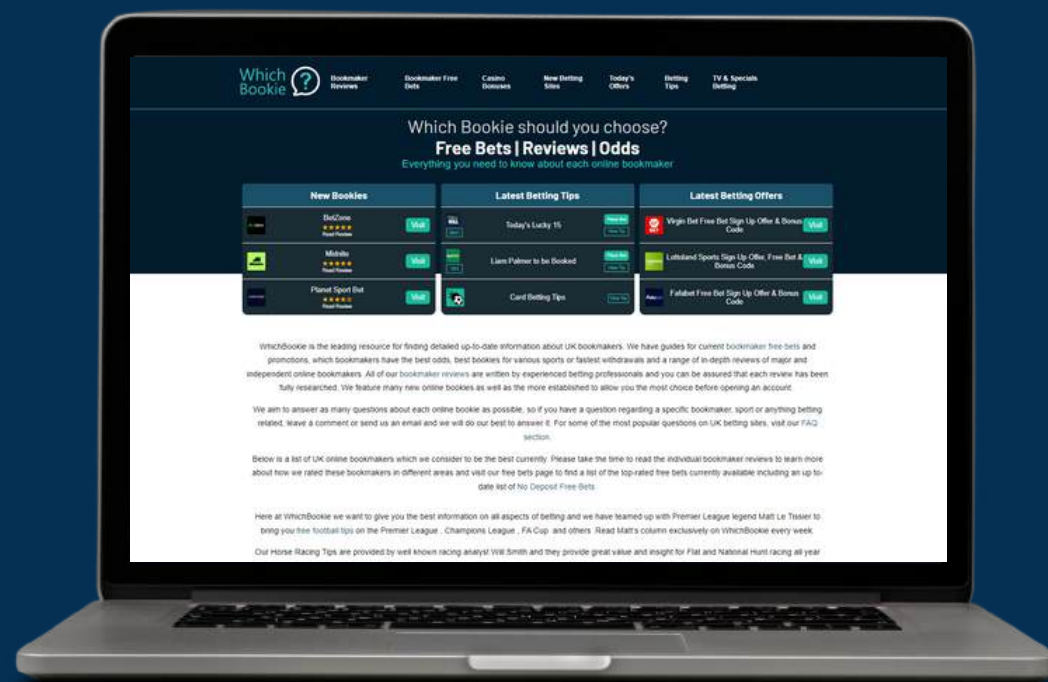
Which Bookie

Bookmaker Reviews
Bookmaker Free Bets
Casino Bonuses
New Betting Sites
Today's Offers
Betting Tips
TV & Specials Betting

Which Bookie should you choose?

Free Bets | Reviews | Odds

Everything you need to know about each online bookmaker

| New Bookies | Latest Betting Tips | Latest Betting Offers |
|---|---|---|
| BetZone ★★★★★ Read Review Visit | Today's Lucky 15 | Virgin Bet Free Bet Sign Up Offer & Bonus Code Visit |
| Midnite ★★★★★ Read Review Visit | Liam Palmer to be Booked | Lottoland Sports Sign Up Offer, Free Bet & Bonus Code Visit |
| Planet Sport Bet ★★★★★ Read Review Visit | Card Betting Tips | Fafabet Free Bet Sign Up Offer & Bonus Code Visit |

WhichBookie is the leading resource for finding detailed up-to-date information about UK bookmakers. We have guides for current bookmaker free bets and promotions, which bookmakers have the best odds, best bookies for various sports or fastest withdrawals and a range of in-depth reviews of major and independent online bookmakers. All of our bookmaker reviews are written by experienced betting professionals and you can be assured that each review has been fully researched. We feature many new online bookies as well as the more established to allow you the most choice before opening an account.

We aim to answer as many questions about each online bookie as possible, so if you have a question regarding a specific bookmaker, sport or anything betting related, leave a comment or send us an email and we will do our best to answer it. For some of the most popular questions on UK betting sites, visit our FAQ section.

Below is a list of UK online bookmakers which we consider to be the best currently. Please take the time to read the individual bookmaker reviews to learn more about how we rated these bookmakers in different areas and visit our free bets page to find a list of the top-rated free bets currently available including an up to date list of No Deposit Free Bets.

Here at WhichBookie we want to give you the best information on all aspects of betting and we have teamed up with Premier League legend Matt Le Tissier to bring you free football tips on the Premier League , Champions League , FA Cup and others. Read Matt's column exclusively on WhichBookie every week.

Our Horse Racing Tips are provided by well known racing analyst Will Smith and they provide great value and insight for Flat and National Hunt racing all year